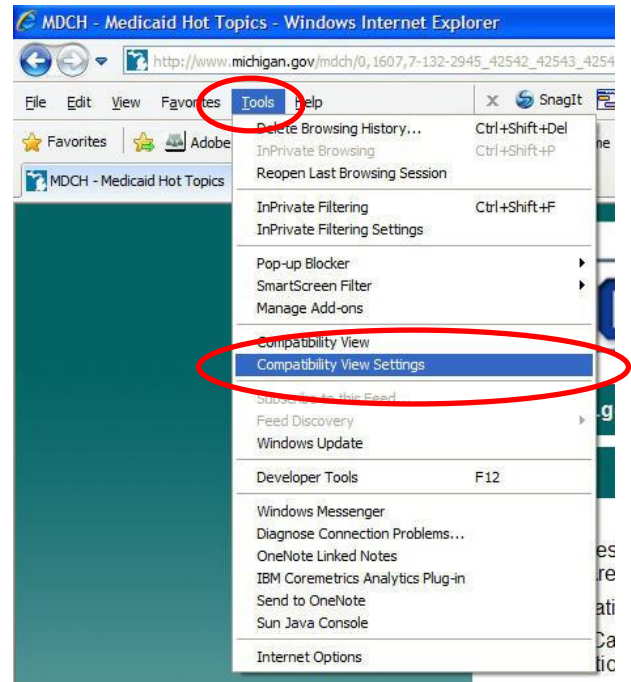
MDCH - Medicaid Hot Topics - Windows Internet Explorer

http://www.michigan.gov/mdch/0,1607,7-132-2945_42542_42543_4254

File Edit View Favorites Tools Help

SnagIt

Favorites Adobe

MDCH - Medicaid Hot Topics

Delete Browsing History... Ctrl+Shift+Del
InPrivate Browsing Ctrl+Shift+P
Reopen Last Browsing Session

InPrivate Filtering Ctrl+Shift+F
InPrivate Filtering Settings

Pop-up Blocker
SmartScreen Filter
Manage Add-ons

Compatibility View
Compatibility View Settings

Subscribe to this Feed
Feed Discovery
Windows Update

Developer Tools F12

Windows Messenger
Diagnose Connection Problems...
OneNote Linked Notes
IBM Coremetrics Analytics Plug-in
Send to OneNote
Sun Java Console

Internet Options